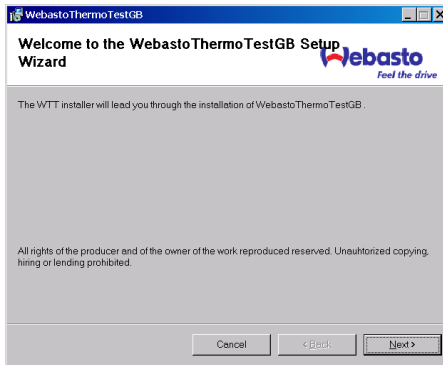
WebastoThermoTestGB

Welcome to the WebastoThermoTestGB Setup Wizard

Webasto
Feel the drive

The WTT installer will lead you through the installation of WebastoThermoTestGB .

All rights of the producer and of the owner of the work reproduced reserved. Unauhtorized copying, hiring or lending prohibited.

Cancel
< Back
Next >